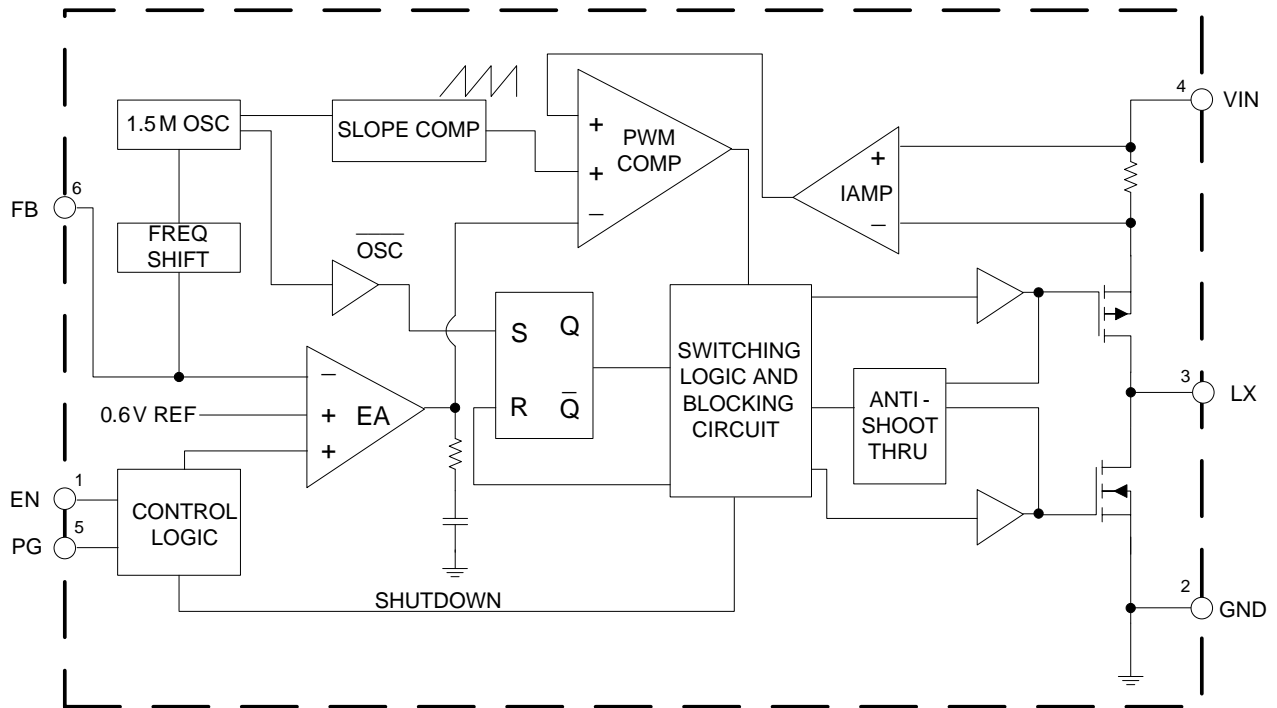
1.5M OSC

SLOPE COMP

+
+
–
PWM COMP

4 VIN

+
IAMP
–

FB 6

FREQ SHIFT

$\overline{OSC}$

S Q
R $\overline{Q}$

SWITCHING LOGIC AND BLOCKING CIRCUIT

–
0.6V REF
+
+
EA

ANTI - SHOOT THRU

3 LX

EN 1
PG 5

CONTROL LOGIC

SHUTDOWN

2 GND